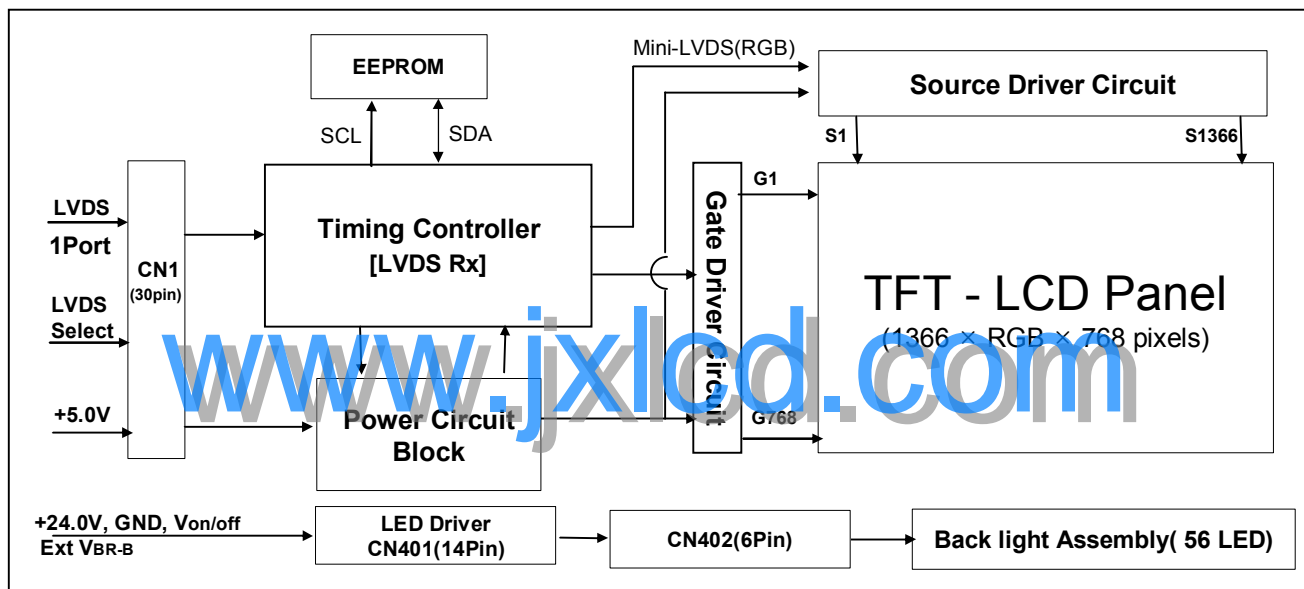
EEPROM

Mini-LVDS(RGB)

Source Driver Circuit

SCL

SDA

S1

S1366

LVDS

1Port

LVDS Select

+5.0V

CN1 (30pin)

Timing Controller [LVDS Rx]

G1

Gate Driver Circuit

TFT - LCD Panel (1366 × RGB × 768 pixels)

Power Circuit Block

G768

www.jxlcd.com

+24.0V, GND, Von/off Ext VBR-B

LED Driver CN401(14Pin)

CN402(6Pin)

Back light Assembly( 56 LED)